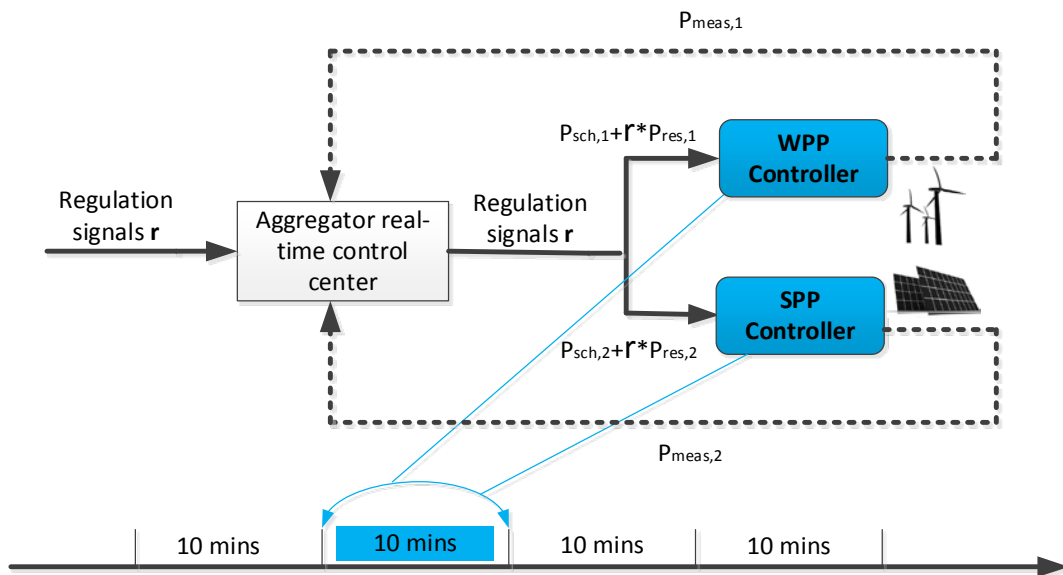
$P_{meas,1}$

$P_{sch,1}+\mathbf{r}*P_{res,1}$

WPP Controller

Regulation signals **r**

Aggregator real-time control center

Regulation signals **r**

SPP Controller

$P_{sch,2}+\mathbf{r}*P_{res,2}$

$P_{meas,2}$

10 mins

10 mins

10 mins

10 mins